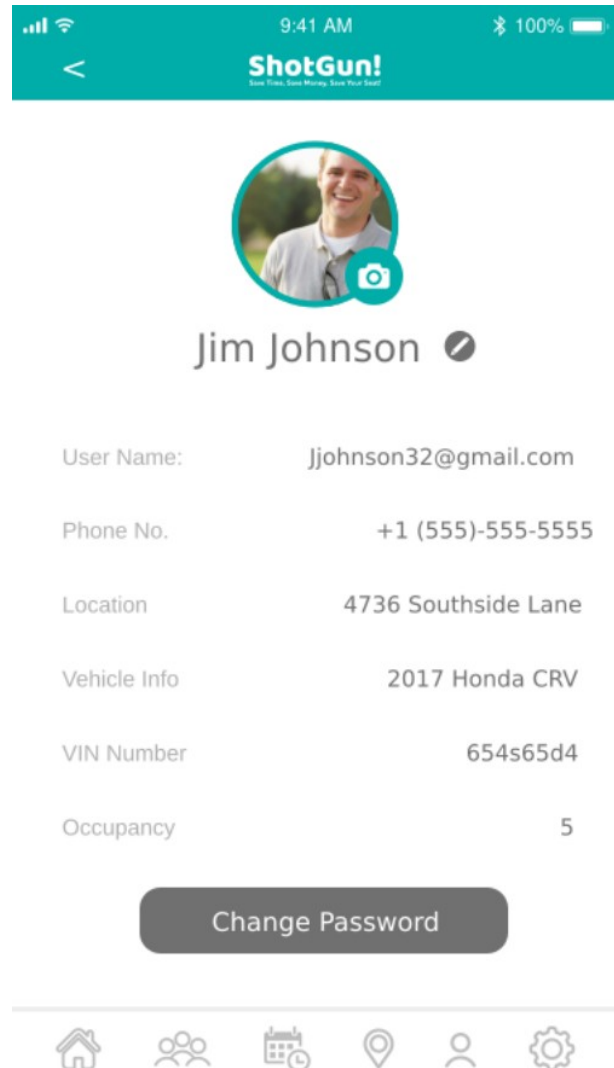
9:41 AM
100%
<
ShotGun!
Save Time, Save Money, Save Your Seat!

Jim Johnson

User Name: Jjohnson32@gmail.com

Phone No. +1 (555)-555-5555

Location 4736 Southside Lane

Vehicle Info 2017 Honda CRV

VIN Number 654s65d4

Occupancy 5

Change Password